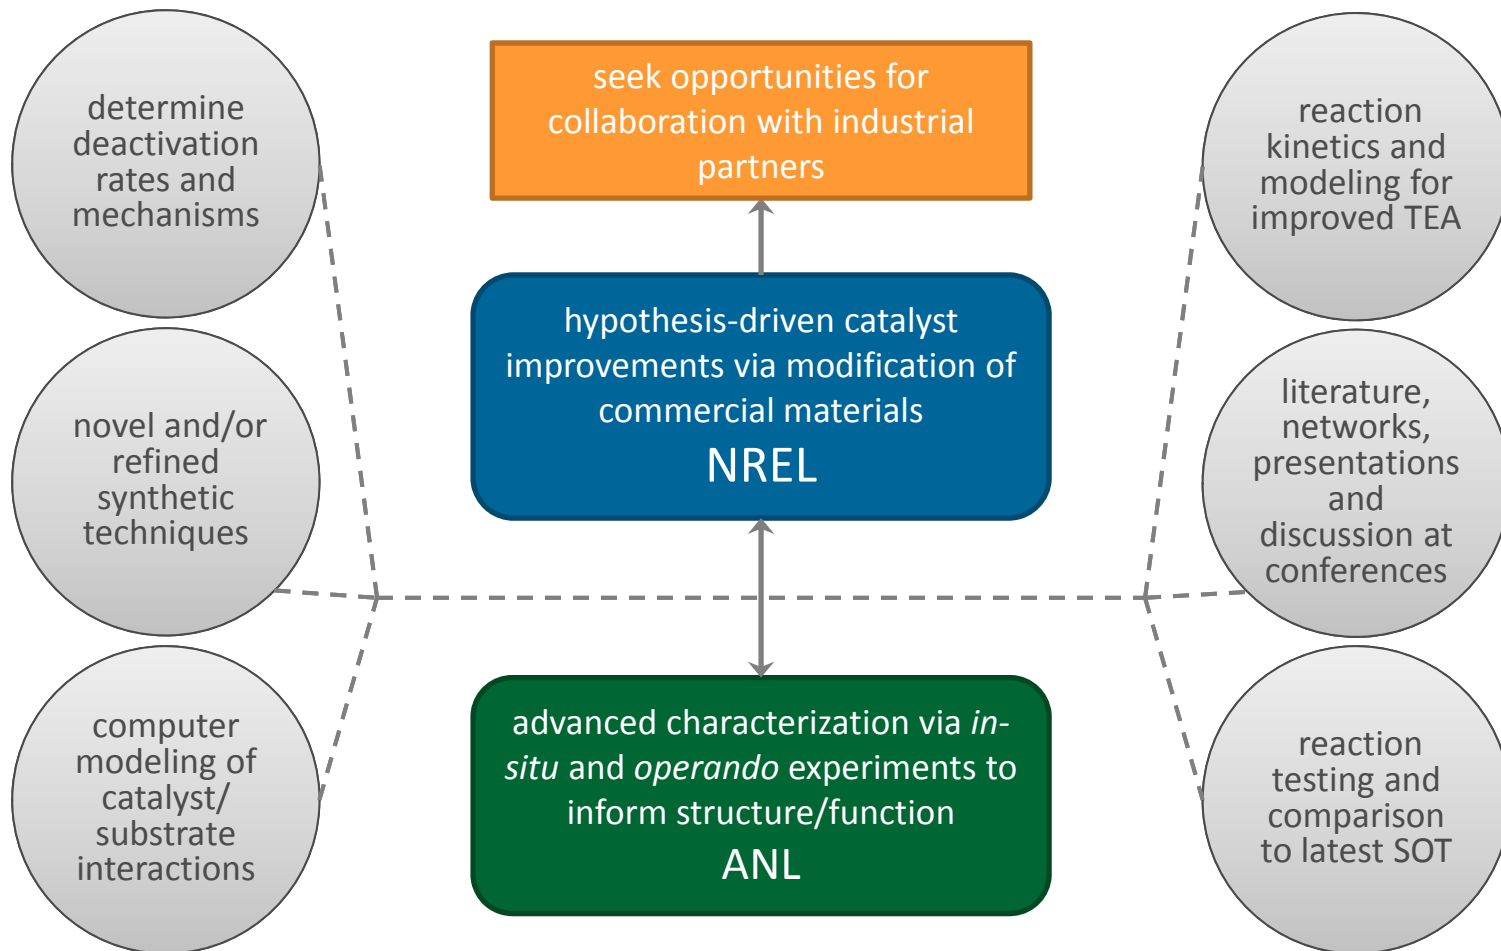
determine deactivation rates and mechanisms

novel and/or refined synthetic techniques

computer modeling of catalyst/ substrate interactions

seek opportunities for collaboration with industrial partners

hypothesis-driven catalyst improvements via modification of commercial materials
NREL

advanced characterization via *in-situ* and *operando* experiments to inform structure/function
ANL

reaction kinetics and modeling for improved TEA

literature, networks, presentations and discussion at conferences

reaction testing and comparison to latest SOT